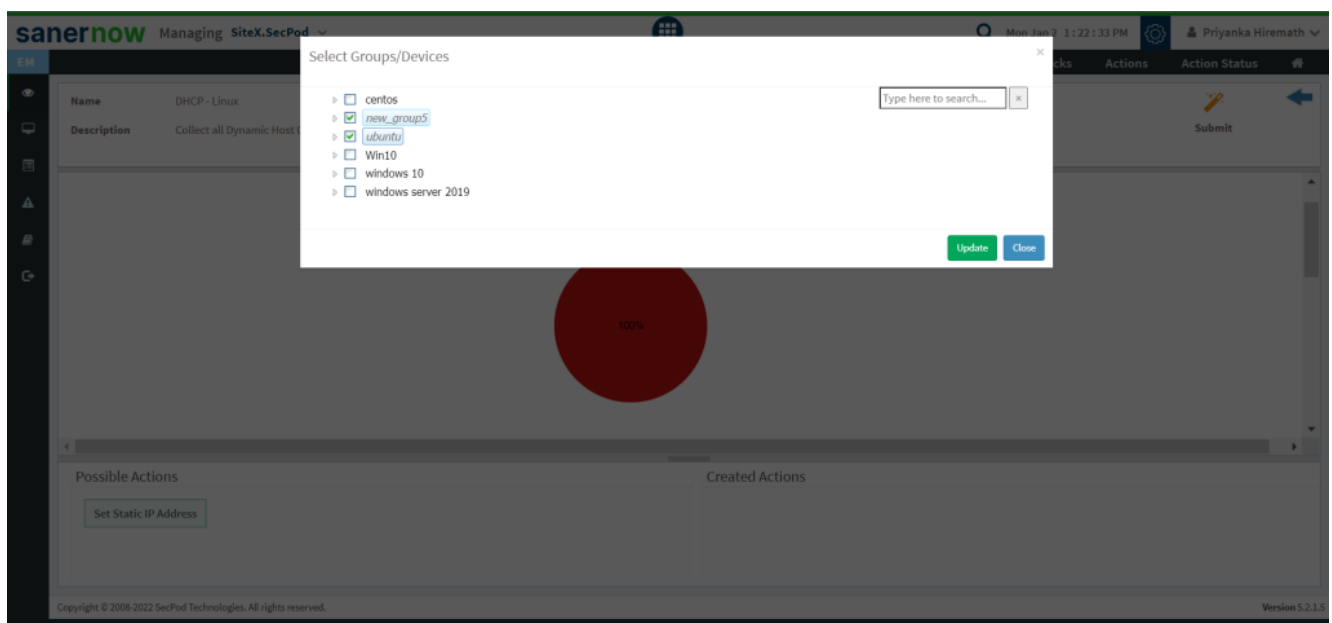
sanernow Managing SiteX.SecPod

Mon Jan 2 1:22:33 PM

Priyanka Hiremath

EM

cks Actions Action Status

Name DHCP - Linux

Description Collect all Dynamic Host C

Submit

Select Groups/Devices

×

centos
new_group5
ubuntu
Win10
windows 10
windows server 2019

Type here to search...

×

Update Close

100%

Possible Actions

Set Static IP Address

Created Actions

Copyright © 2008-2022 SecPod Technologies. All rights reserved.

Version 5.2.1.5